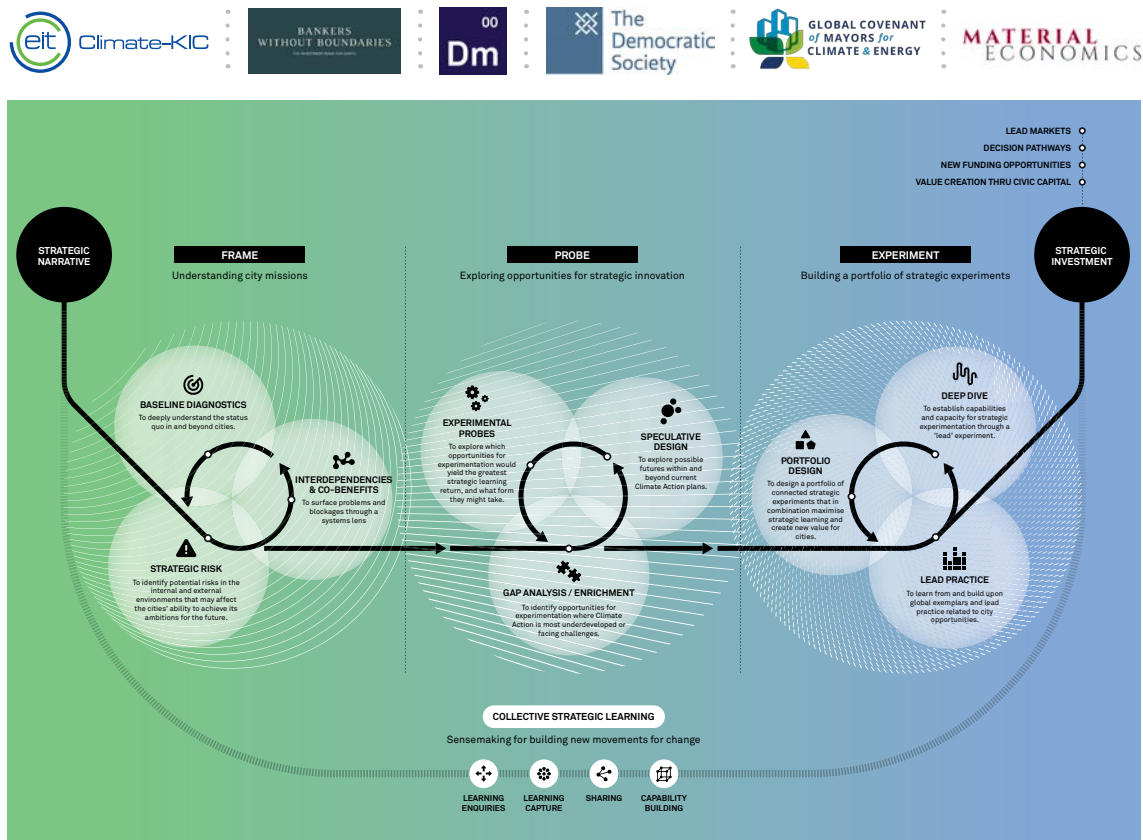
eit Climate-KIC

BANKERS WITHOUT BOUNDARIES
THE INVESTMENT BANK FOR EARTH

00 Dm

The Democratic Society

GLOBAL COVENANT of MAYORS for CLIMATE & ENERGY

MATERIAL ECONOMICS

LEAD MARKETS
DECISION PATHWAYS
NEW FUNDING OPPORTUNITIES
VALUE CREATION THRU CIVIC CAPITAL

STRATEGIC NARRATIVE

FRAME
Understanding city missions

PROBE
Exploring opportunities for strategic innovation

EXPERIMENT
Building a portfolio of strategic experiments

STRATEGIC INVESTMENT

BASELINE DIAGNOSTICS
To deeply understand the status quo in and beyond cities.

INTERDEPENDENCIES & CO-BENEFITS
To surface problems and blockages through a systems lens

STRATEGIC RISK
To identify potential risks in the internal and external environments that may affect the cities' ability to achieve its ambitions for the future.

EXPERIMENTAL PROBES
To explore which opportunities for experimentation would yield the greatest strategic learning return, and what form they might take.

SPECULATIVE DESIGN
To explore possible futures within and beyond current Climate Action plans.

GAP ANALYSIS / ENRICHMENT
To identify opportunities for experimentation where Climate Action is most underdeveloped or facing challenges.

DEEP DIVE
To establish capabilities and capacity for strategic experimentation through a "lead" experiment.

PORTFOLIO DESIGN
To design a portfolio of connected strategic experiments that in combination maximise strategic learning and create new value for cities.

LEAD PRACTICE
To learn from and build upon global exemplars and lead practice related to city opportunities.

COLLECTIVE STRATEGIC LEARNING
Sensemaking for building new movements for change

LEARNING ENQUIRIES
LEARNING CAPTURE
SHARING
CAPABILITY BUILDING